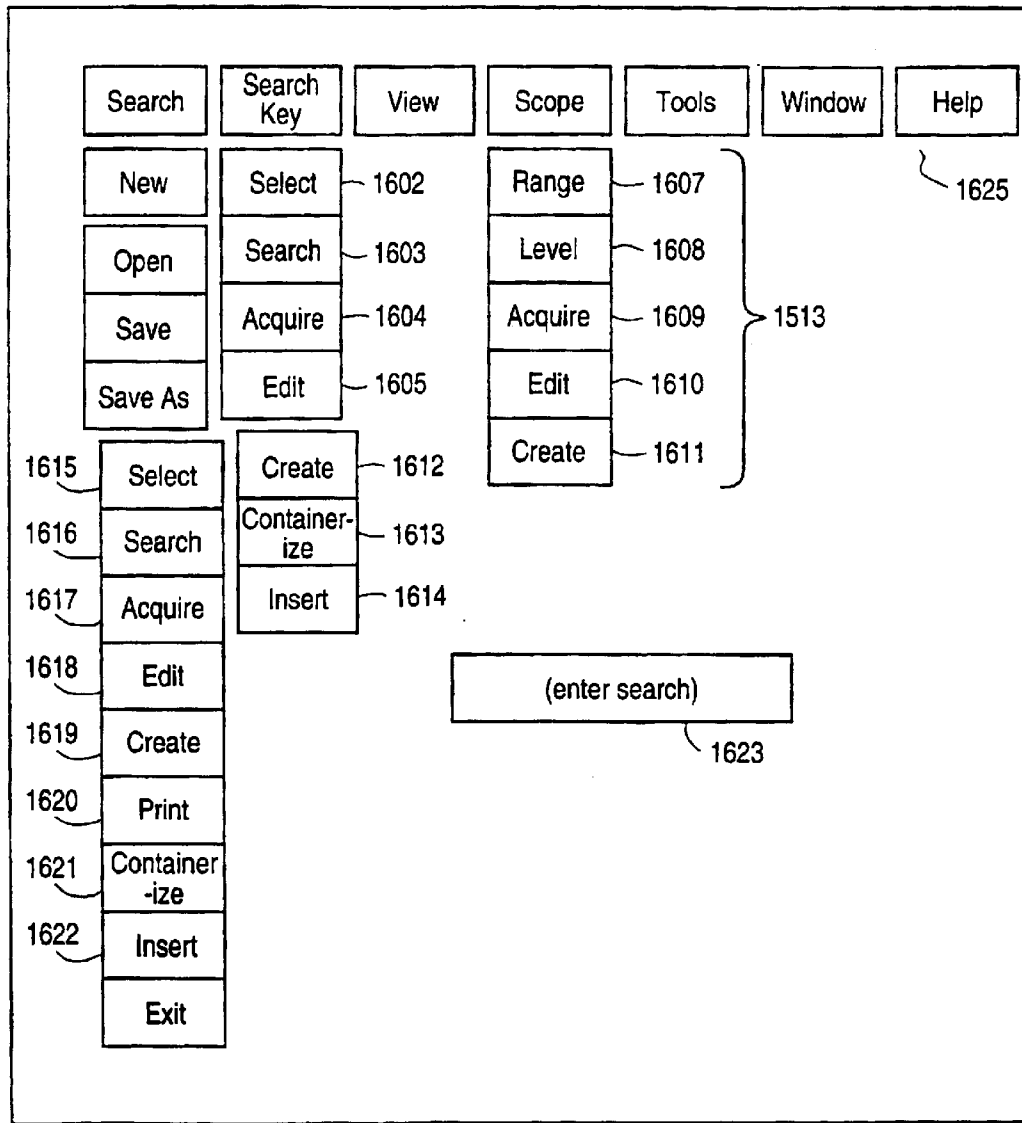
Search
Search Key
View
Scope
Tools
Window
Help
1625

New
Open
Save
Save As

Select 1602
Search 1603
Acquire 1604
Edit 1605

Range 1607
Level 1608
Acquire 1609
Edit 1610
Create 1611
1513

Create 1612
Container-ize 1613
Insert 1614

1615 Select
1616 Search
1617 Acquire
1618 Edit
1619 Create
1620 Print
1621 Container-ize
1622 Insert
Exit

(enter search)
1623